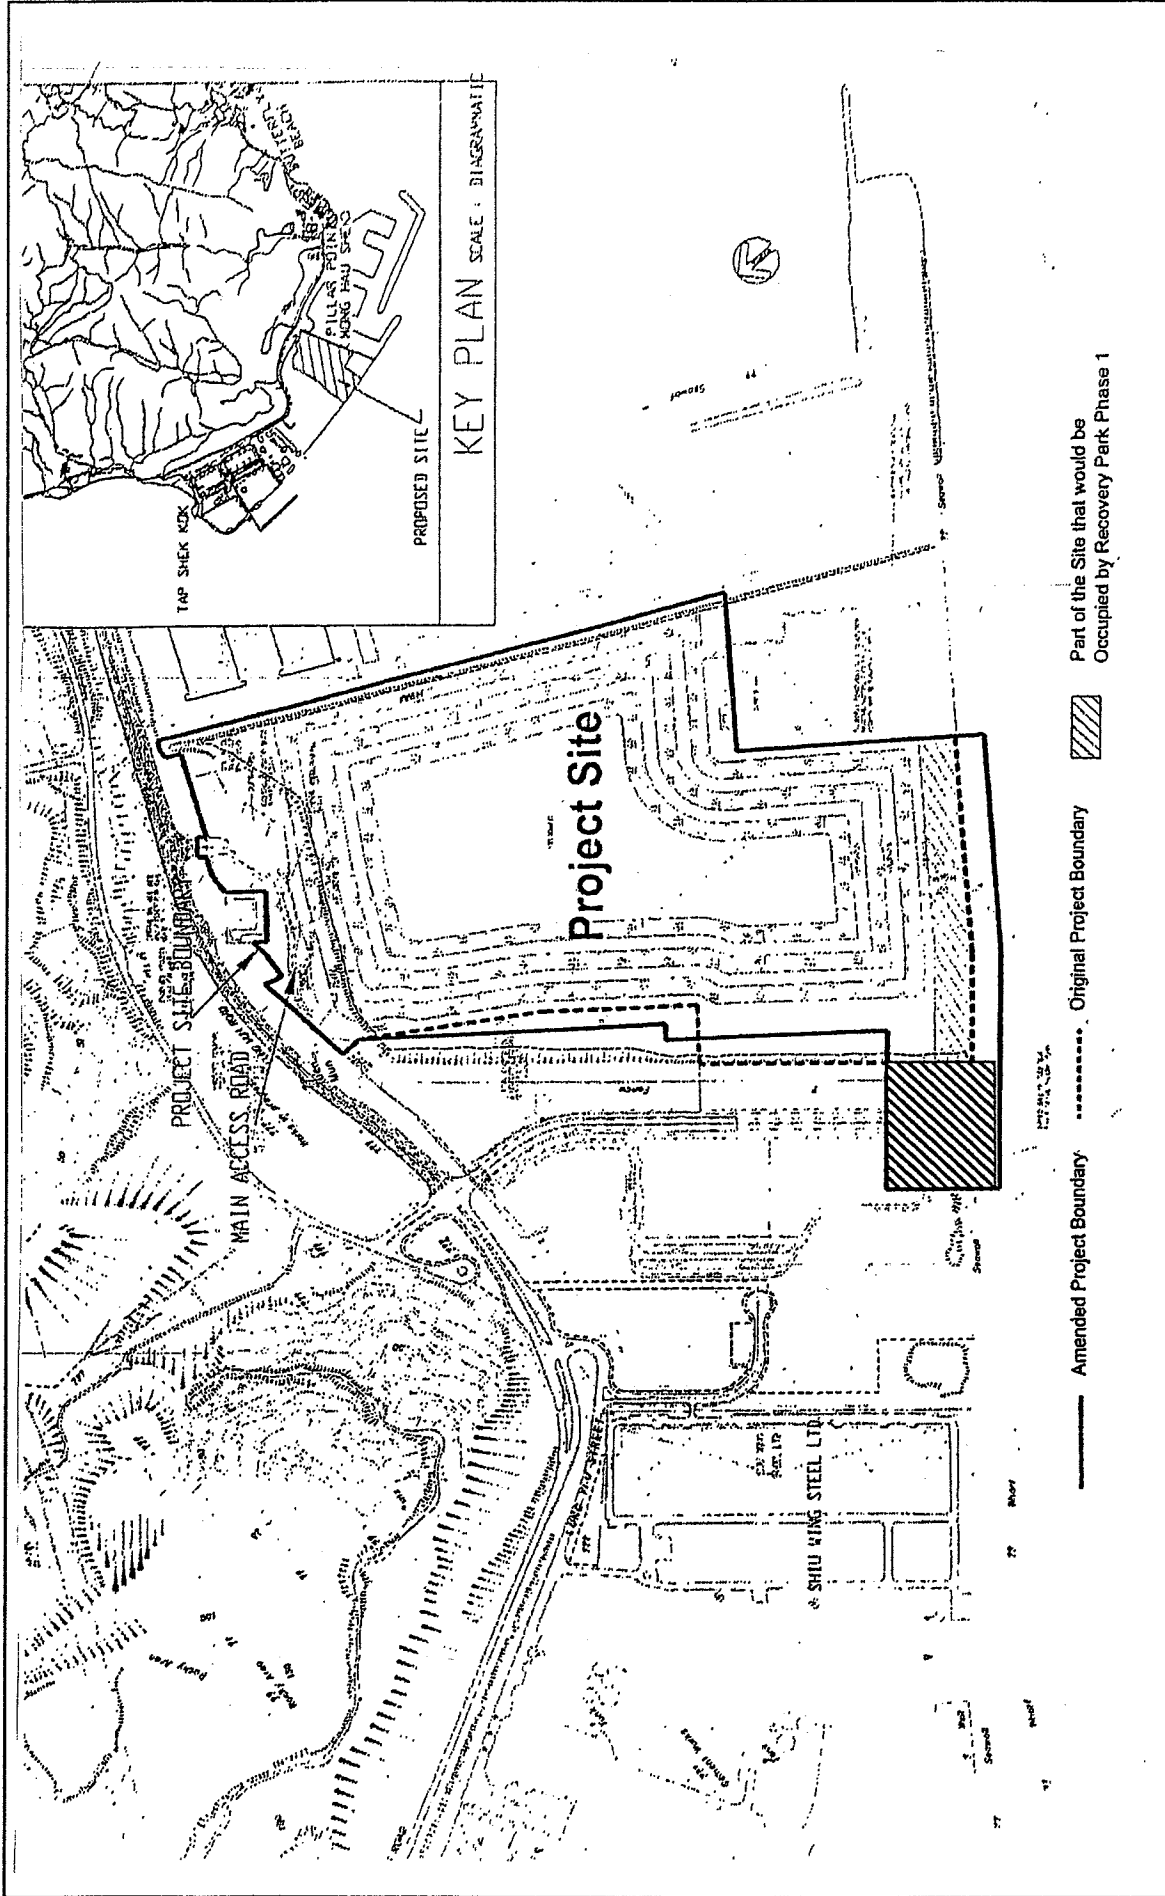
KEY PLAN SCALE : DIAGRAMMATIC

TAP SHEK KOK

PROPOSED SITE

PILLAR POINT
HONG HAU SHEK

BUTTERFLY BEACH

PROJECT SITE BOUNDARY

MAIN ACCESS ROAD

Project Site

SHIU WING STEEL LTD

LUNG MUN ROAD

LUNG FAT STREET

Amended Project Boundary

Original Project Boundary

Part of the Site that would be Occupied by Recovery Park Phase 1